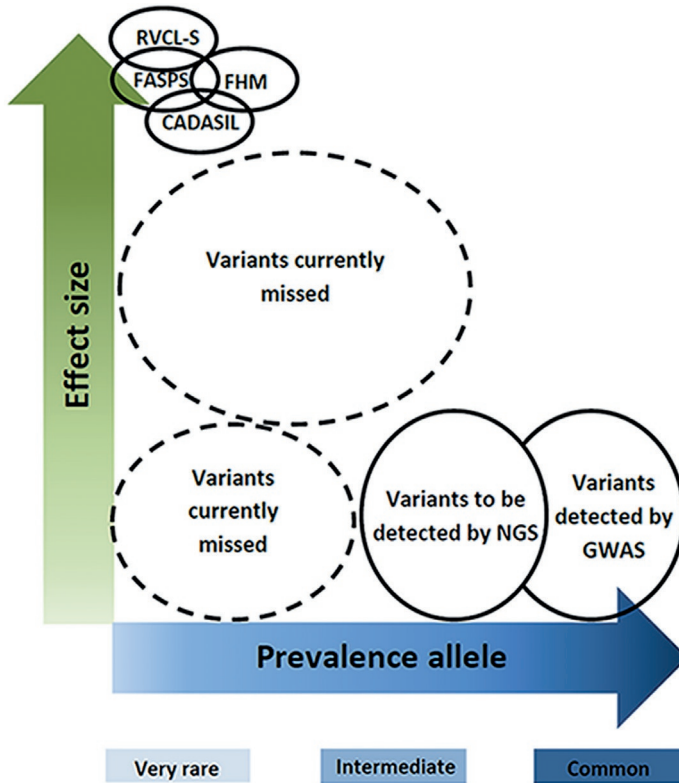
RVCL-S
FASPS
FHM
CADASIL

Effect size

Variants currently missed

Variants currently missed

Variants to be detected by NGS

Variants detected by GWAS

Prevalence allele

Very rare
Intermediate
Common